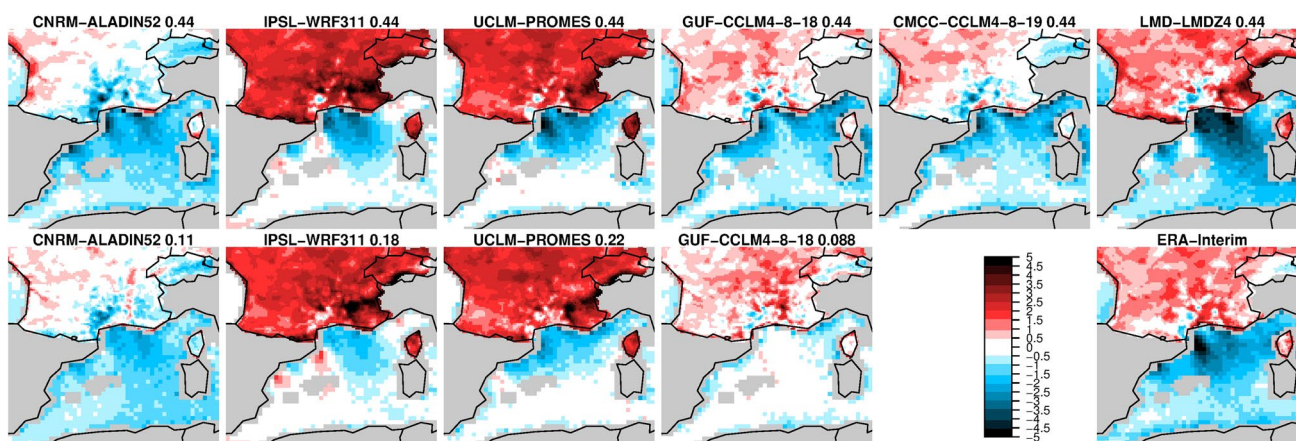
CNRM−ALADIN52 0.44

IPSL−WRF311 0.44

UCLM−PROMES 0.44

GUF−CCLM4−8−18 0.44

CMCC−CCLM4−8−19 0.44

LMD−LMDZ4 0.44

CNRM−ALADIN52 0.11

IPSL−WRF311 0.18

UCLM−PROMES 0.22

GUF−CCLM4−8−18 0.088

5
4.5
4
3.5
3
2.5
2
1.5
1
0.5
0
−0.5
−1
−1.5
−2
−2.5
−3
−3.5
−4
−4.5
−5

ERA−Interim